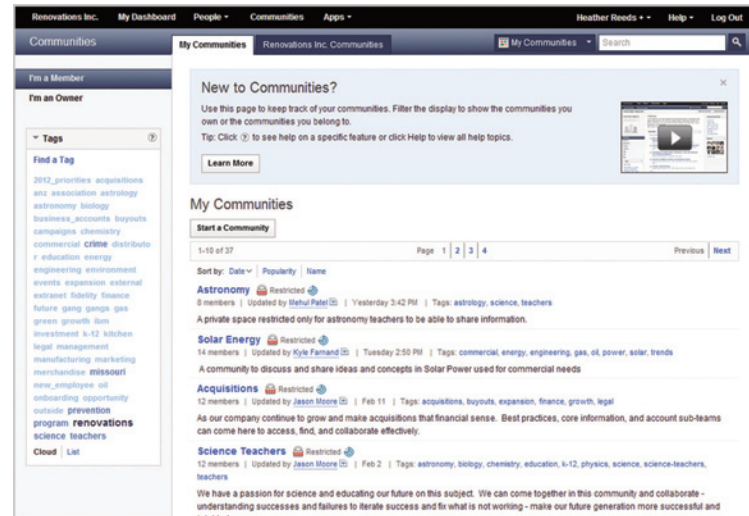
Renovations Inc. My Dashboard People ▾ Communities Apps ▾ Heather Reeds ▾ Help ▾ Log Out

Communities

My Communities Renovations Inc. Communities

My Communities ▾ Search

I'm a Member
I'm an Owner

▾ Tags

Find a Tag

2012_priorities acquisitions anz association astrology astronomy biology business_accounts buyouts campaigns chemistry commercial crime distributor education energy engineering environment events expansion external extranet fidelity finance future gang gangs gas green growth ibm investment k-12 kitchen legal management manufacturing marketing merchandise missouri new_employee oil onboarding opportunity outside prevention program renovations science teachers

Cloud | List

New to Communities?

Use this page to keep track of your communities. Filter the display to show the communities you own or the communities you belong to.

Tip: Click ⓘ to see help on a specific feature or click Help to view all help topics.

Learn More

My Communities

Start a Community

1-10 of 37

Page 1 2 3 4

Previous Next

Sort by: Date ▾ | Popularity | Name

Astronomy Restricted
8 members | Updated by Mehul Patel | Yesterday 3:42 PM | Tags: astrology, science, teachers
A private space restricted only for astronomy teachers to be able to share information.

Solar Energy Restricted
14 members | Updated by Kyle Farnand | Tuesday 2:50 PM | Tags: commercial, energy, engineering, gas, oil, power, solar, trends
A community to discuss and share ideas and concepts in Solar Power used for commercial needs

Acquisitions Restricted
12 members | Updated by Jason Moore | Feb 11 | Tags: acquisitions, buyouts, expansion, finance, growth, legal
As our company continue to grow and make acquisitions that financial sense. Best practices, core information, and account sub-teams can come here to access, find, and collaborate effectively.

Science Teachers Restricted
12 members | Updated by Jason Moore | Feb 2 | Tags: astronomy, biology, chemistry, education, k-12, physics, science, science-teachers, teachers
We have a passion for science and educating our future on this subject. We can come together in this community and collaborate - understanding successes and failures to iterate success and fix what is not working - make our future generation more successful and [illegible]